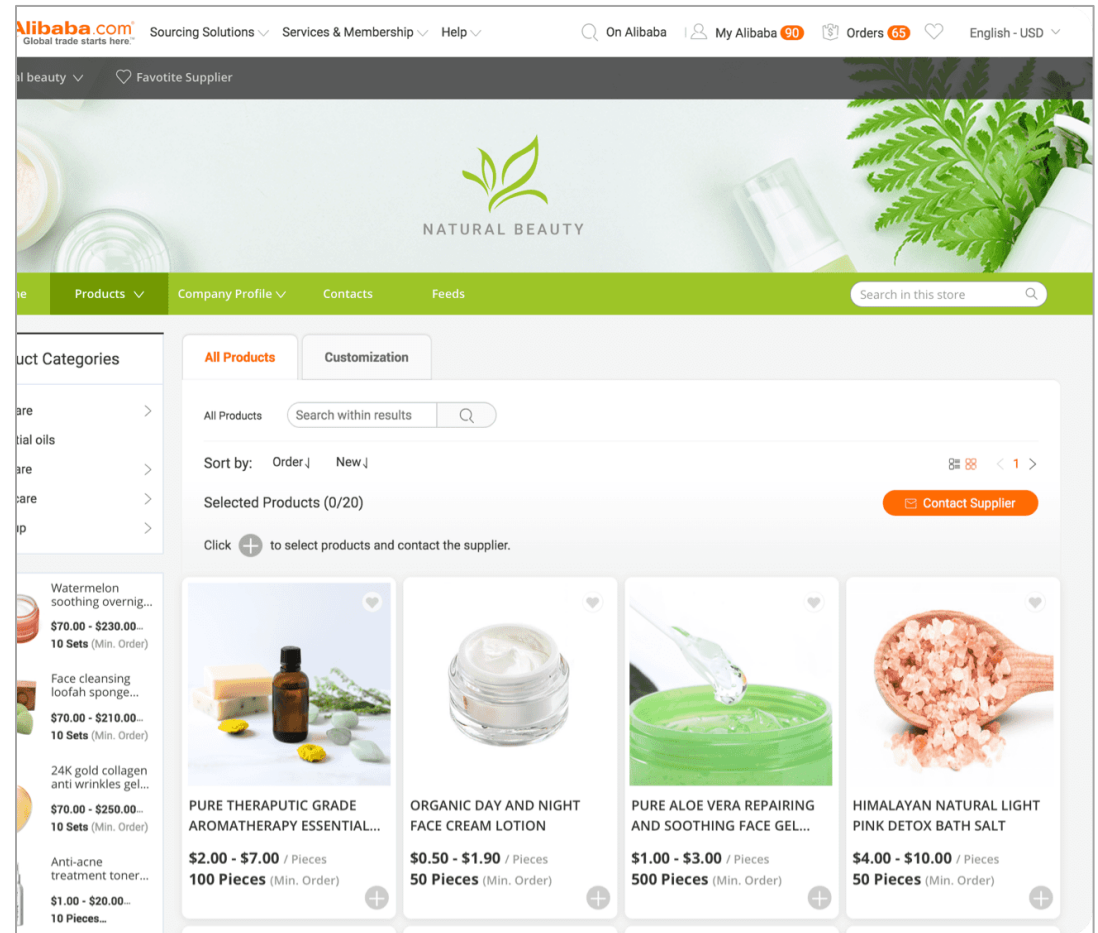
Alibaba.com Global trade starts here. Sourcing Solutions Services & Membership Help On Alibaba My Alibaba 90 Orders 65 English - USD

al beauty Favotite Supplier

NATURAL BEAUTY

ne Products Company Profile Contacts Feeds Search in this store

uct Categories

are
tial oils
are
care
ip

Watermelon soothing overnig...
$70.00 - $230.00...
10 Sets (Min. Order)

Face cleansing loofah sponge...
$70.00 - $210.00...
10 Sets (Min. Order)

24K gold collagen anti wrinkles gel...
$70.00 - $250.00...
10 Sets (Min. Order)

Anti-acne treatment toner...
$1.00 - $20.00...
10 Pieces...

All Products Customization

All Products Search within results

Sort by: Order New 1

Selected Products (0/20) Contact Supplier

Click to select products and contact the supplier.

PURE THERAPUTIC GRADE AROMATHERAPY ESSENTIAL...
$2.00 - $7.00 / Pieces
100 Pieces (Min. Order)

ORGANIC DAY AND NIGHT FACE CREAM LOTION
$0.50 - $1.90 / Pieces
50 Pieces (Min. Order)

PURE ALOE VERA REPAIRING AND SOOTHING FACE GEL...
$1.00 - $3.00 / Pieces
500 Pieces (Min. Order)

HIMALAYAN NATURAL LIGHT PINK DETOX BATH SALT
$4.00 - $10.00 / Pieces
50 Pieces (Min. Order)